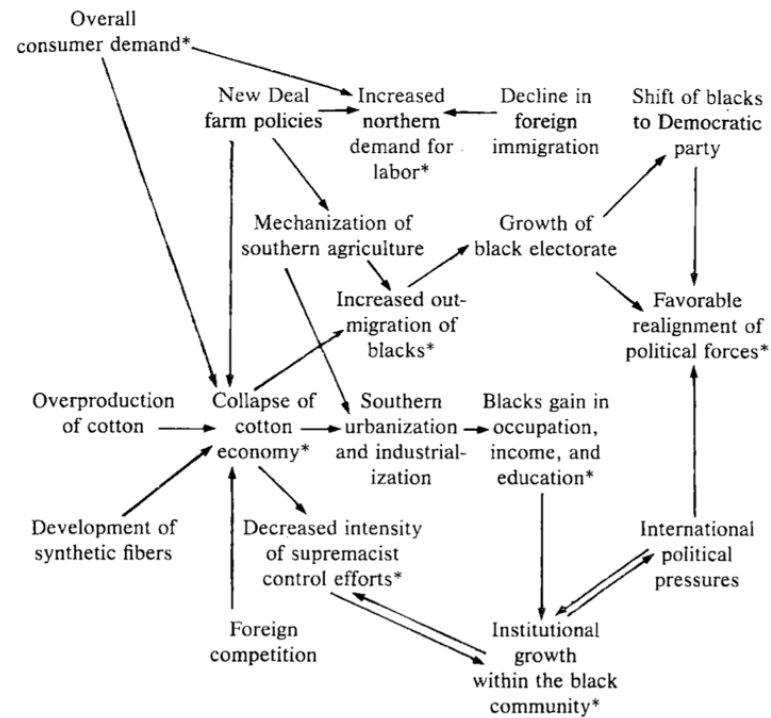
Overall consumer demand*

New Deal farm policies

Increased northern demand for labor*

Decline in foreign immigration

Shift of blacks to Democratic party

Mechanization of southern agriculture

Growth of black electorate

Increased out-migration of blacks*

Favorable realignment of political forces*

Overproduction of cotton

Collapse of cotton economy*

Southern urbanization and industrialization

Blacks gain in occupation, income, and education*

Development of synthetic fibers

Decreased intensity of supremacist control efforts*

International political pressures

Foreign competition

Institutional growth within the black community*